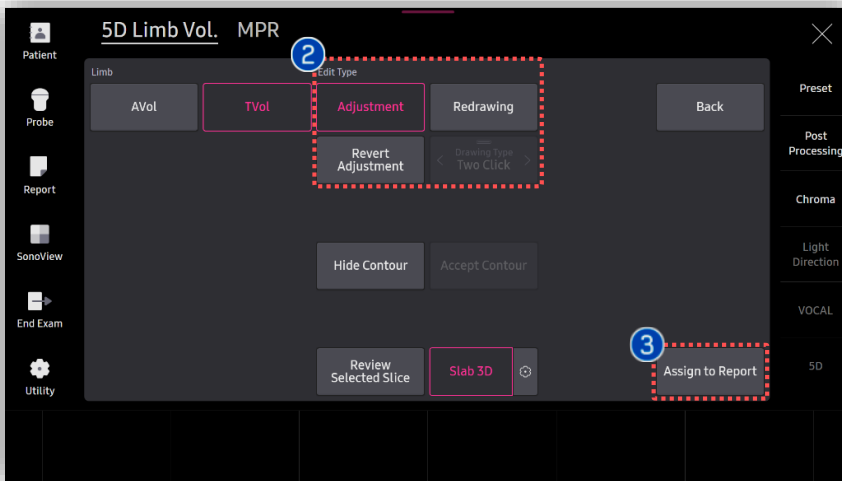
Patient
Probe
Report
SonoView
End Exam
Utility

5D Limb Vol. MPR

Limb
AVol
TVol

2
Edit Type
Adjustment
Redrawing
Revert Adjustment
Drawing Type
Two Click

Back

Hide Contour
Accept Contour

Review Selected Slice
Slab 3D

3
Assign to Report

Preset
Post Processing
Chroma
Light Direction
VOCAL
5D